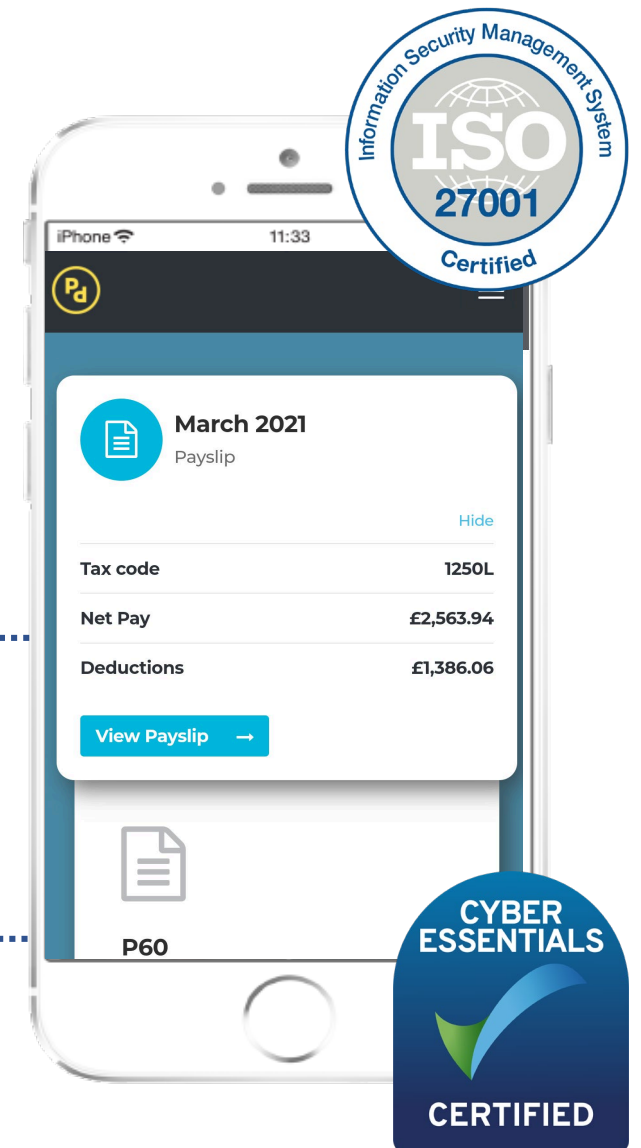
Information Security Management System
ISO
27001
Certified

iPhone 11:33

Pd

March 2021
Payslip

Hide

| | |
|---|---|
| Tax code | 1250L |
| Net Pay | £2,563.94 |
| Deductions | £1,386.06 |

View Payslip →

P60

CYBER ESSENTIALS
CERTIFIED